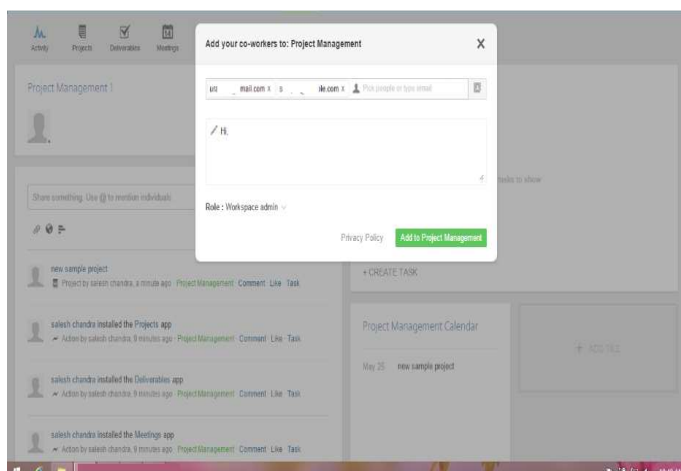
Activity Projects Deliverables Meetings

Project Management 1

Share something. Use @ to mention individuals

new sample project
Project by salesh chandra, a minute ago · Project Management · Comment · Like · Task

salesh chandra installed the Projects app
Action by salesh chandra, 9 minutes ago · Project Management · Comment · Like · Task

salesh chandra installed the Deliverables app
Action by salesh chandra, 9 minutes ago · Project Management · Comment · Like · Task

salesh chandra installed the Meetings app
Action by salesh chandra, 9 minutes ago · Project Management · Comment · Like · Task

Add your co-workers to: Project Management

X

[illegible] mail.com x s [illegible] ile.com x Pick people or type email

Hi,

Role : Workspace admin

Privacy Policy

Add to Project Management

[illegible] tasks to show

+ CREATE TASK

Project Management Calendar

May 25 new sample project

+ ADD TILE